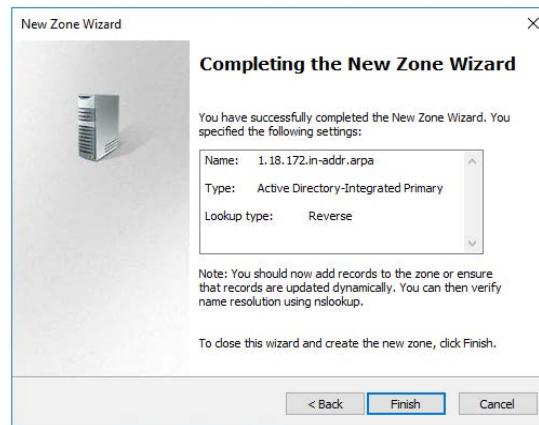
New Zone Wizard

×

Completing the New Zone Wizard

You have successfully completed the New Zone Wizard. You specified the following settings:

Name: 1.18.172.in-addr.arpa

Type: Active Directory-Integrated Primary

Lookup type: Reverse

Note: You should now add records to the zone or ensure that records are updated dynamically. You can then verify name resolution using nslookup.

To close this wizard and create the new zone, click Finish.

< Back

Finish

Cancel